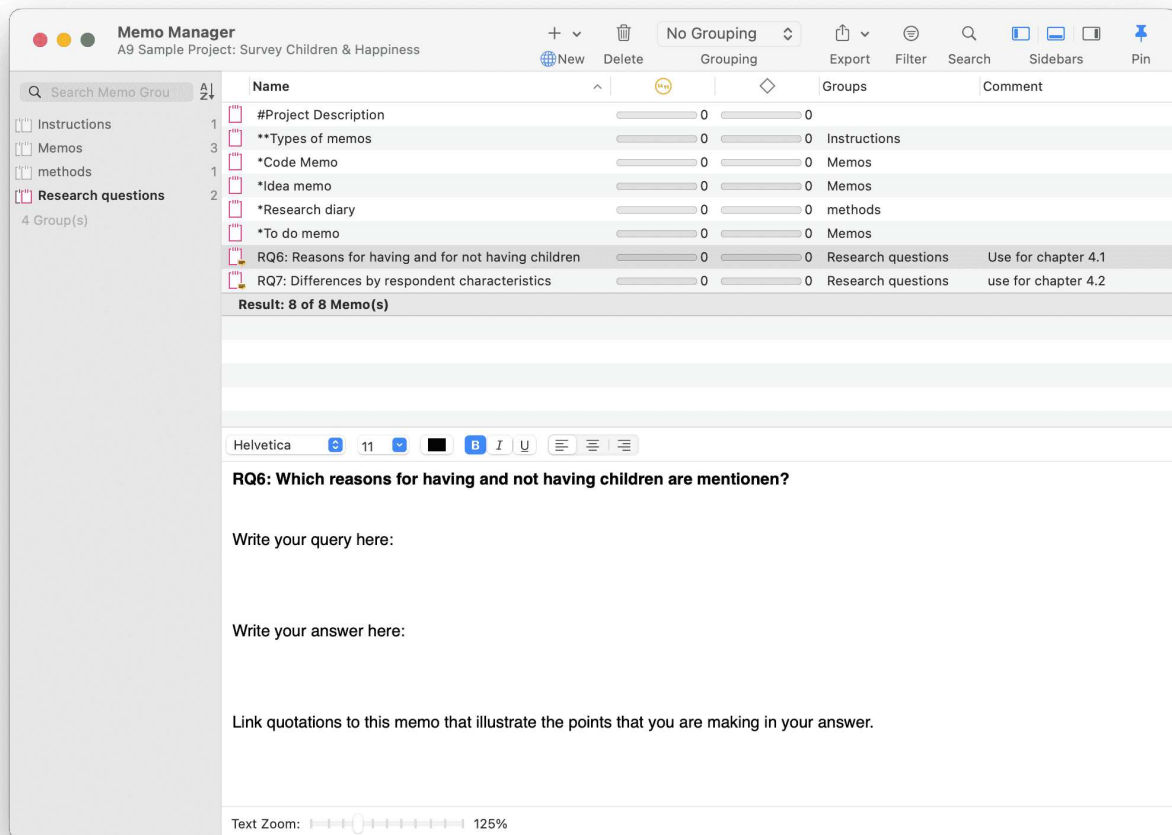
Memo Manager
A9 Sample Project: Survey Children & Happiness

New Delete
No Grouping
Grouping
Export Filter Search Sidebars Pin

Search Memo Grou

Instructions 1
Memos 3
methods 1
Research questions 2
4 Group(s)

| Name | | | Groups | Comment |
|---|---|---|---|---|
| #Project Description | 0 | 0 | | |
| **Types of memos | 0 | 0 | Instructions | |
| *Code Memo | 0 | 0 | Memos | |
| *Idea memo | 0 | 0 | Memos | |
| *Research diary | 0 | 0 | methods | |
| *To do memo | 0 | 0 | Memos | |
| RQ6: Reasons for having and for not having children | 0 | 0 | Research questions | Use for chapter 4.1 |
| RQ7: Differences by respondent characteristics | 0 | 0 | Research questions | use for chapter 4.2 |

Result: 8 of 8 Memo(s)

Helvetica 11 B I U

RQ6: Which reasons for having and not having children are mentionen?

Write your query here:

Write your answer here:

Link quotations to this memo that illustrate the points that you are making in your answer.

Text Zoom: 125%